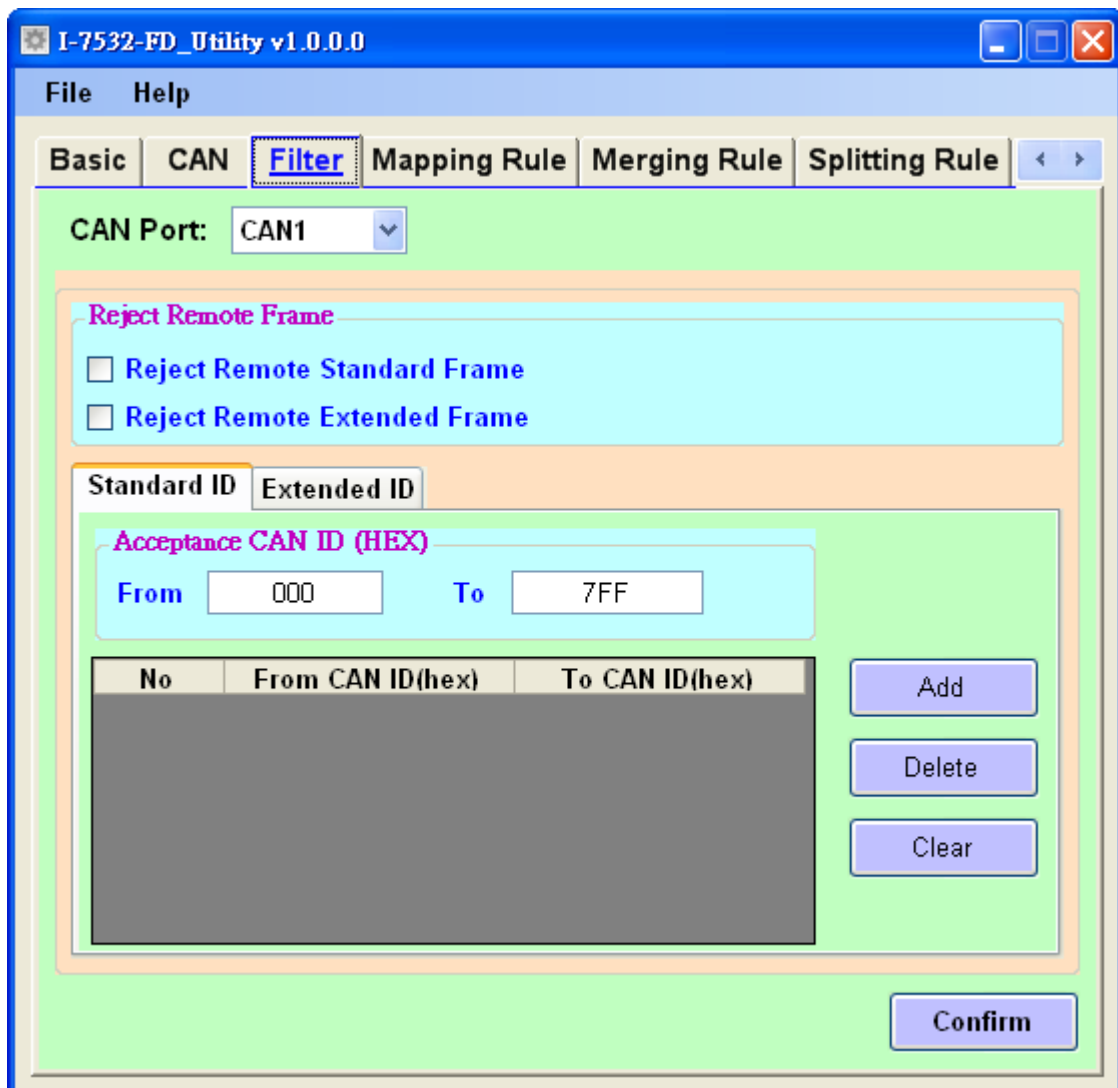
I-7532-FD_Utility v1.0.0.0

File Help

Basic CAN Filter Mapping Rule Merging Rule Splitting Rule

CAN Port: CAN1

Reject Remote Frame

Reject Remote Standard Frame

Reject Remote Extended Frame

Standard ID Extended ID

Acceptance CAN ID (HEX)

From 000 To 7FF

| No | From CAN ID(hex) | To CAN ID(hex) |
|---|---|---|

Add

Delete

Clear

Confirm